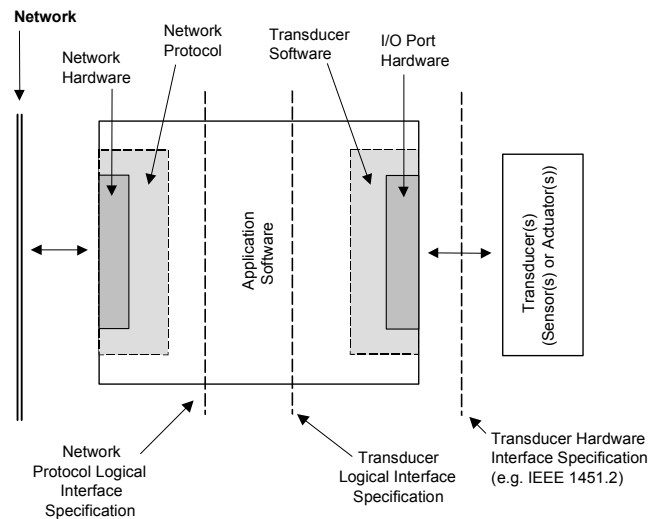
Network

Network Hardware

Network Protocol

Transducer Software

I/O Port Hardware

Application Software

Transducer(s) (Sensor(s) or Actuator(s))

Network Protocol Logical Interface Specification

Transducer Logical Interface Specification

Transducer Hardware Interface Specification (e.g. IEEE 1451.2)